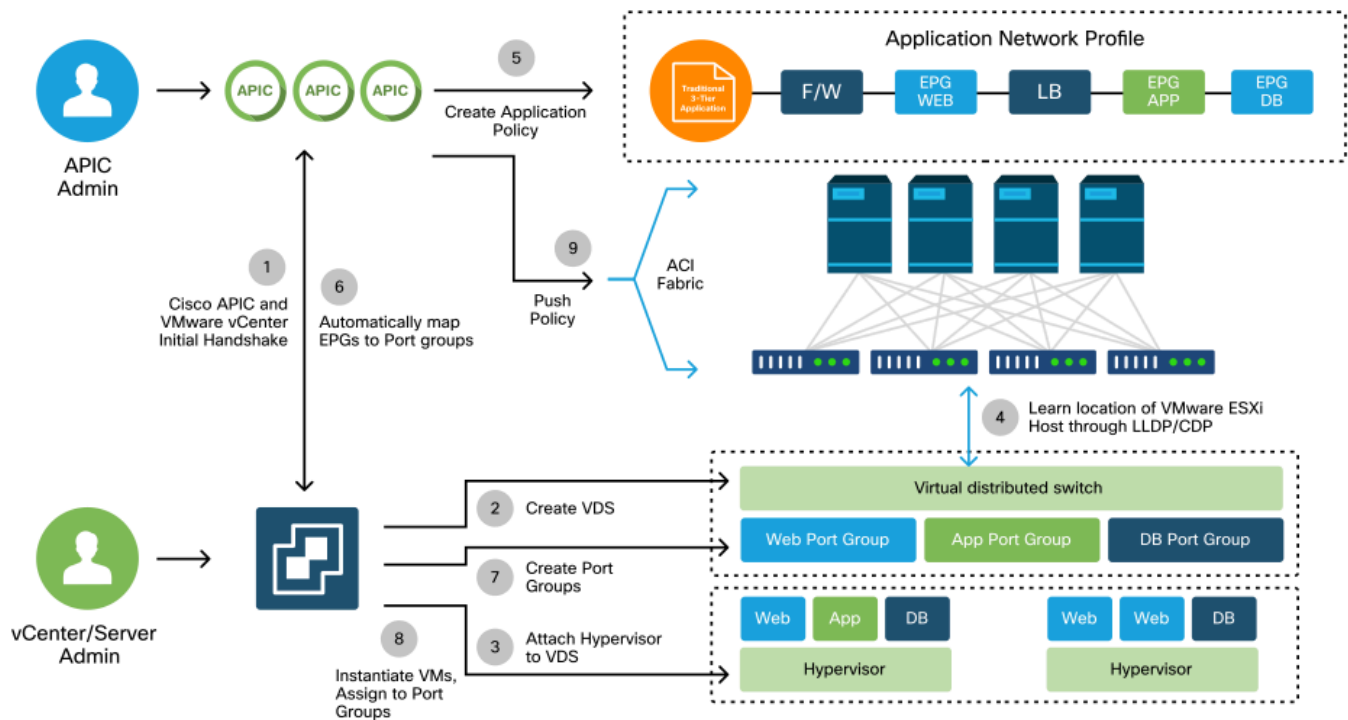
APIC Admin

APIC APIC APIC

5

Create Application Policy

Application Network Profile

Traditional 3-Tier Application

F/W

EPG WEB

LB

EPG APP

EPG DB

9

Push Policy

ACI Fabric

1

Cisco APIC and VMware vCenter Initial Handshake

6

Automatically map EPGs to Port groups

4

Learn location of VMware ESXi Host through LLDP/CDP

Virtual distributed switch

Web Port Group

App Port Group

DB Port Group

2

Create VDS

7

Create Port Groups

3

Attach Hypervisor to VDS

8

Instantiate VMs, Assign to Port Groups

vCenter/Server Admin

Web

App

DB

Hypervisor

Web

Web

DB

Hypervisor